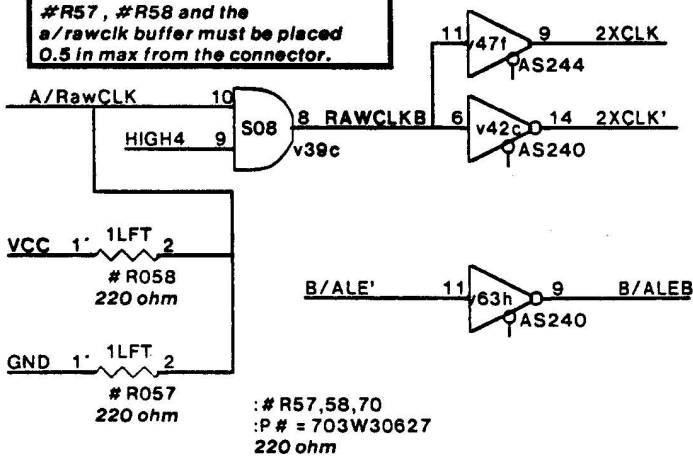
#R57 , #R58 and the a/rawclk buffer must be placed 0.5 in max from the connector.

A/RawCLK
10
HIGH4
9
S08
8
RAWCLKB
v39c
11
v47f
9
2XCLK
AS244
6
v42c
14
2XCLK'
AS240

VCC
1'
1LFT
2
# R058
220 ohm

GND
1'
1LFT
2
# R057
220 ohm

B/ALE'
11
v63h
9
B/ALEB
AS240

:# R57,58,70
:P # = 703W30627
220 ohm